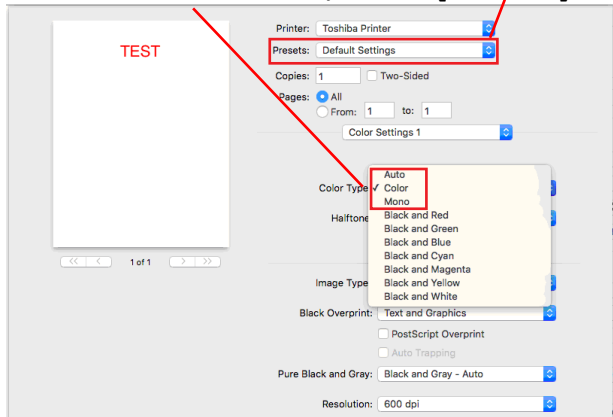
TEST

<< < 1 of 1 > >>

Printer: Toshiba Printer

Presets: Default Settings

Copies: 1 Two-Sided

Pages: All

From: 1 to: 1

Color Settings 1

Color Type ✓

Auto
Color
Mono
Black and Red
Black and Green
Black and Blue
Black and Cyan
Black and Magenta
Black and Yellow
Black and White

Halftone

Image Type

Black Overprint: Text and Graphics

PostScript Overprint

Auto Trapping

Pure Black and Gray: Black and Gray - Auto

Resolution: 600 dpi